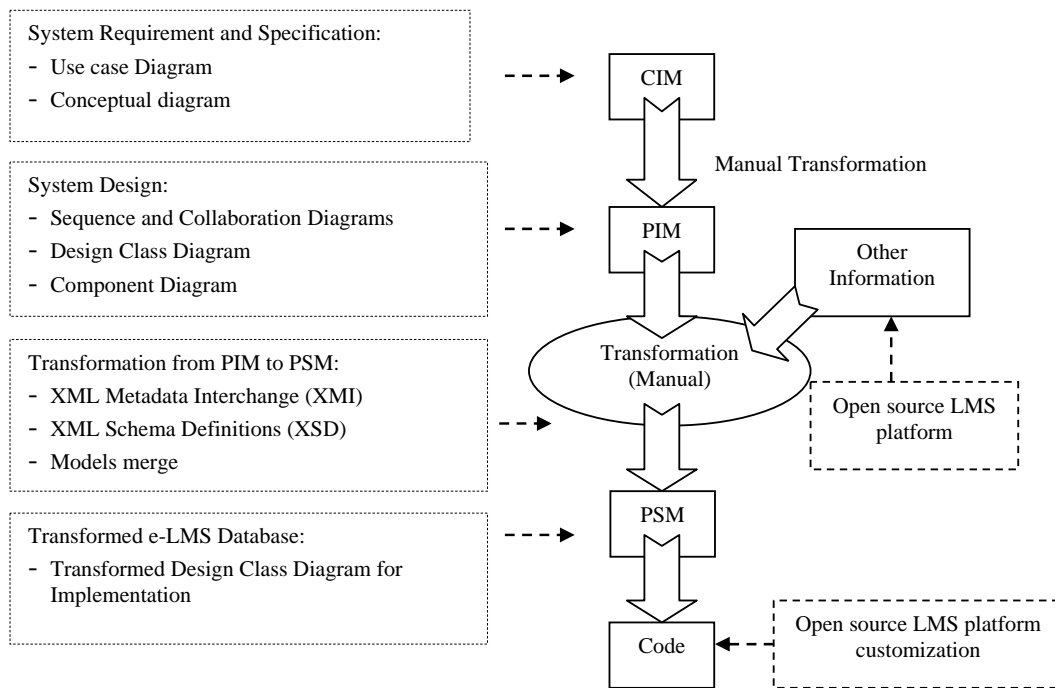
System Requirement and Specification:
- Use case Diagram
- Conceptual diagram

CIM

Manual Transformation

System Design:
- Sequence and Collaboration Diagrams
- Design Class Diagram
- Component Diagram

PIM

Other Information

Transformation from PIM to PSM:
- XML Metadata Interchange (XMI)
- XML Schema Definitions (XSD)
- Models merge

Transformation (Manual)

Open source LMS platform

Transformed e-LMS Database:
- Transformed Design Class Diagram for Implementation

PSM

Code

Open source LMS platform customization